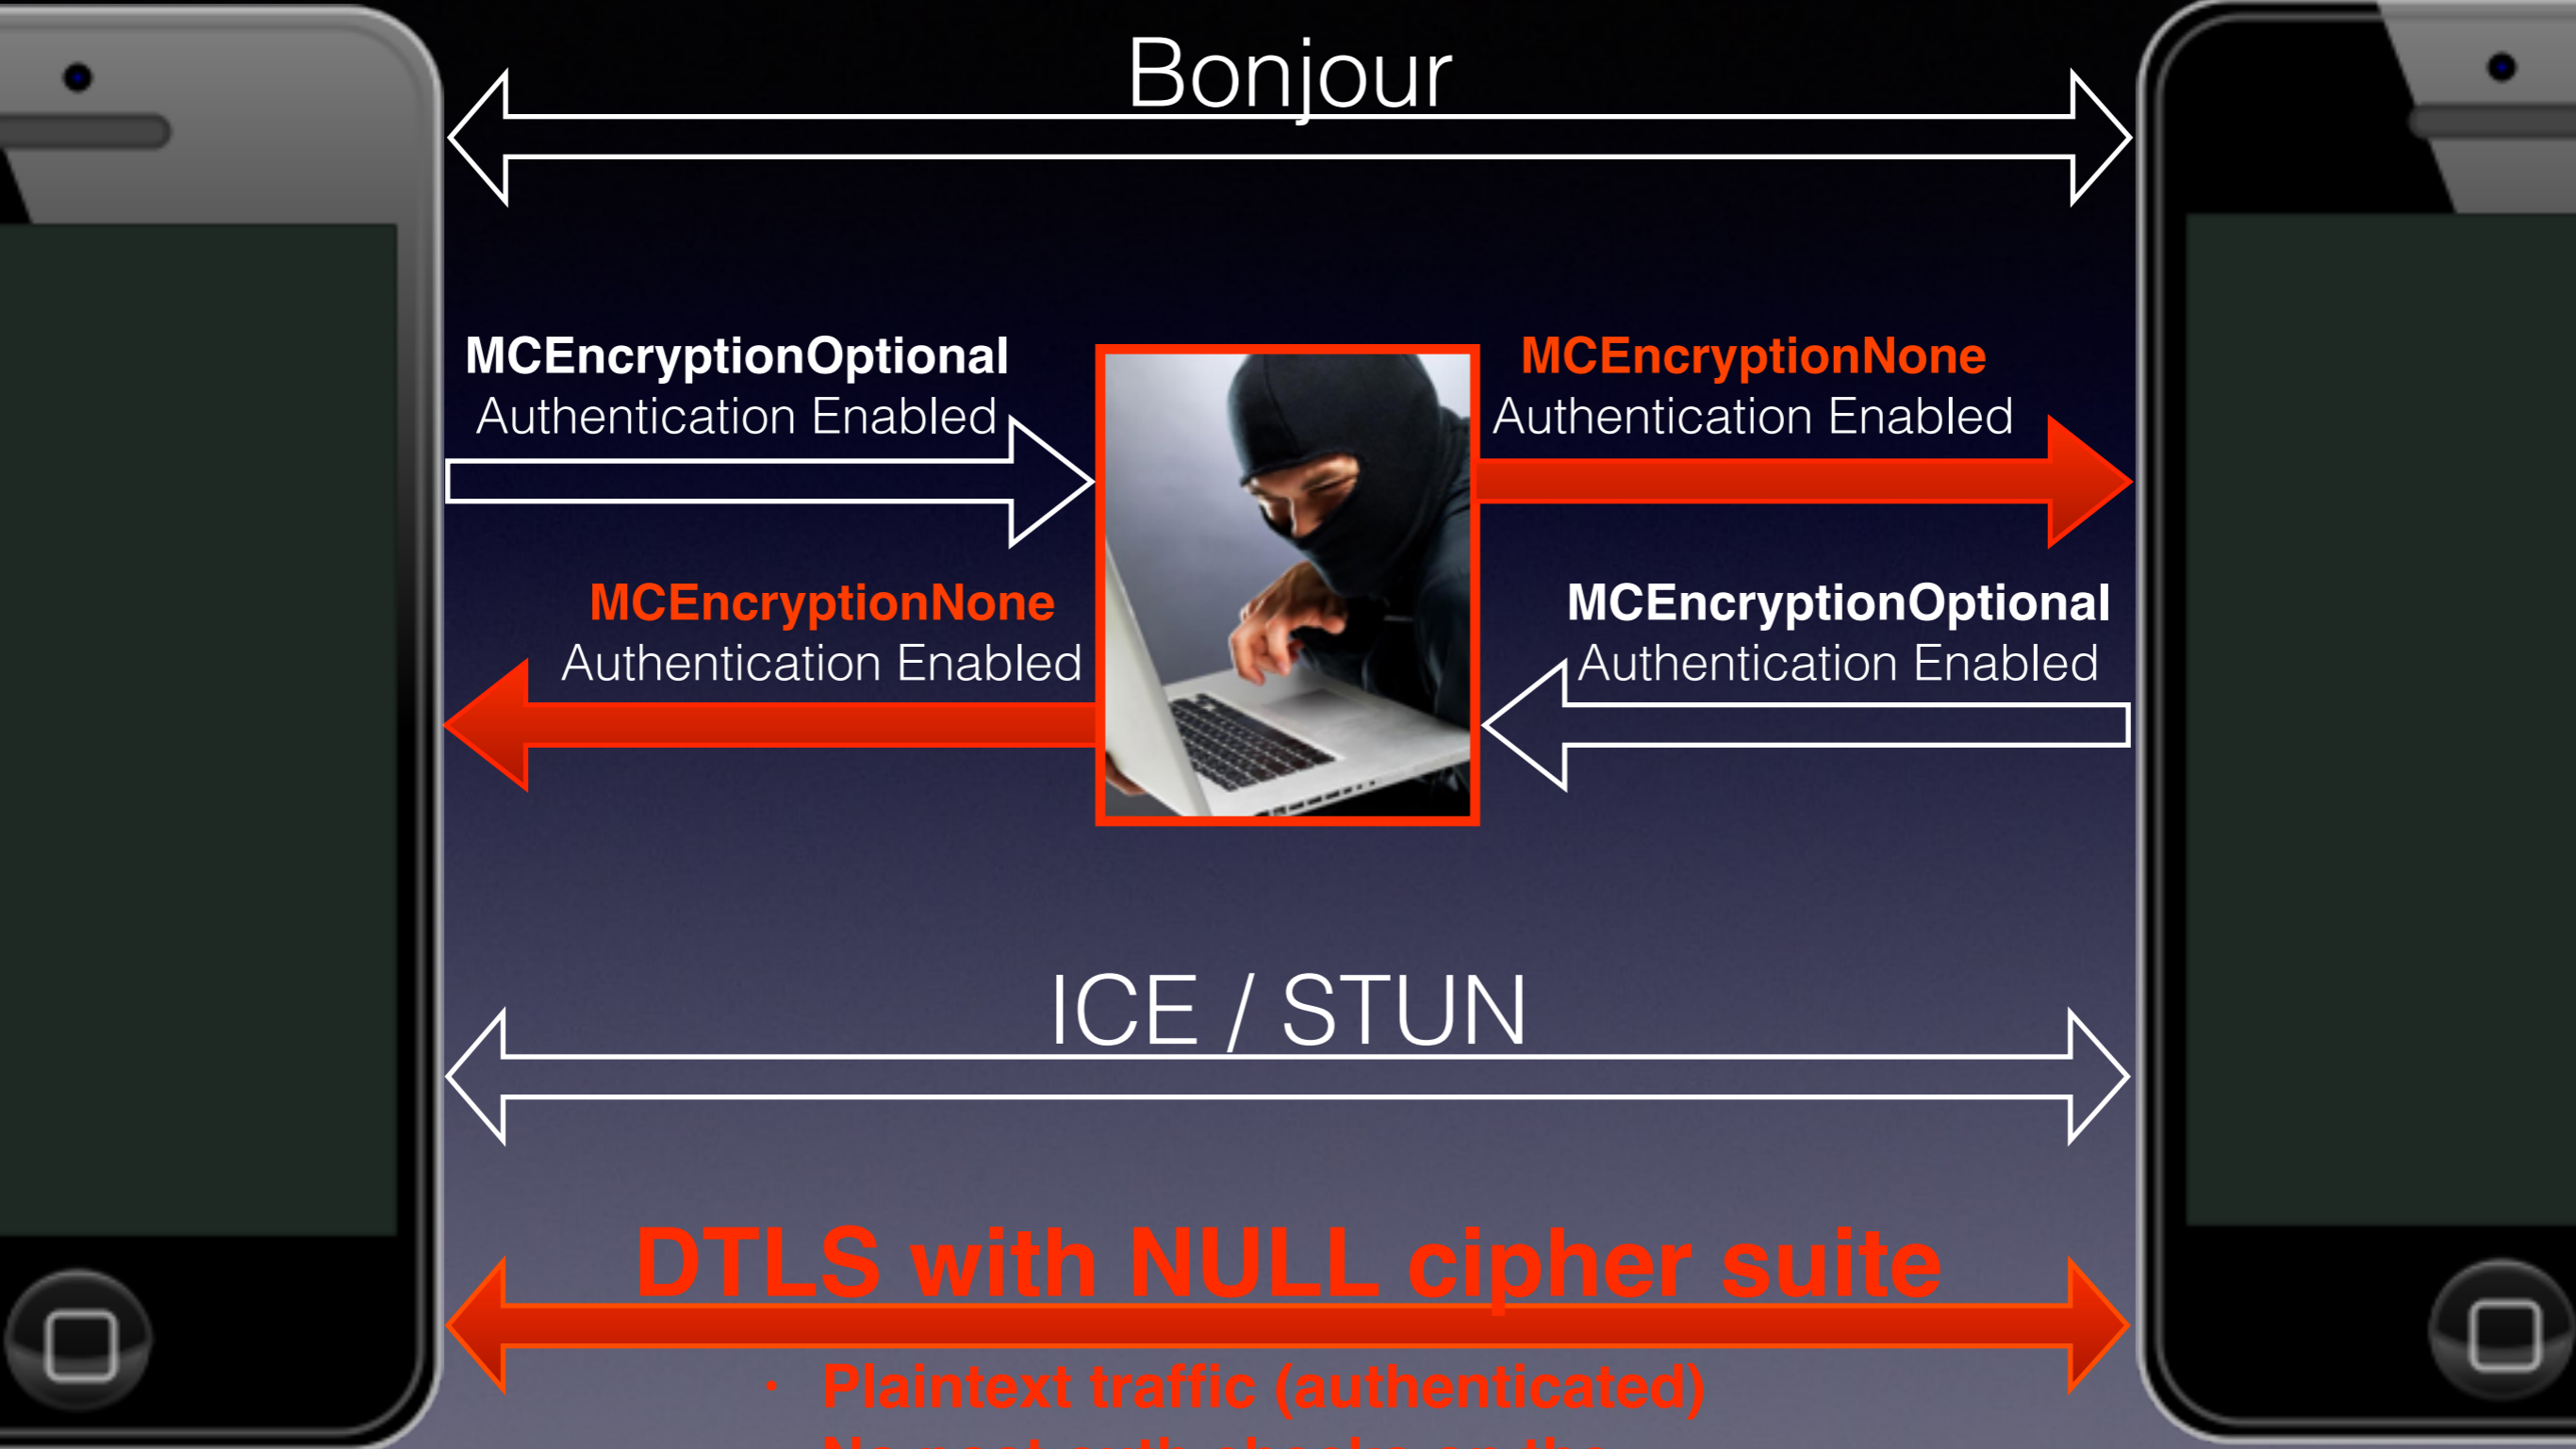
Bonjour

MCEncryptionOptional
Authentication Enabled

MCEncryptionNone
Authentication Enabled

MCEncryptionNone
Authentication Enabled

MCEncryptionOptional
Authentication Enabled

ICE / STUN

DTLS with NULL cipher suite

• Plaintext traffic (authenticated)
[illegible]